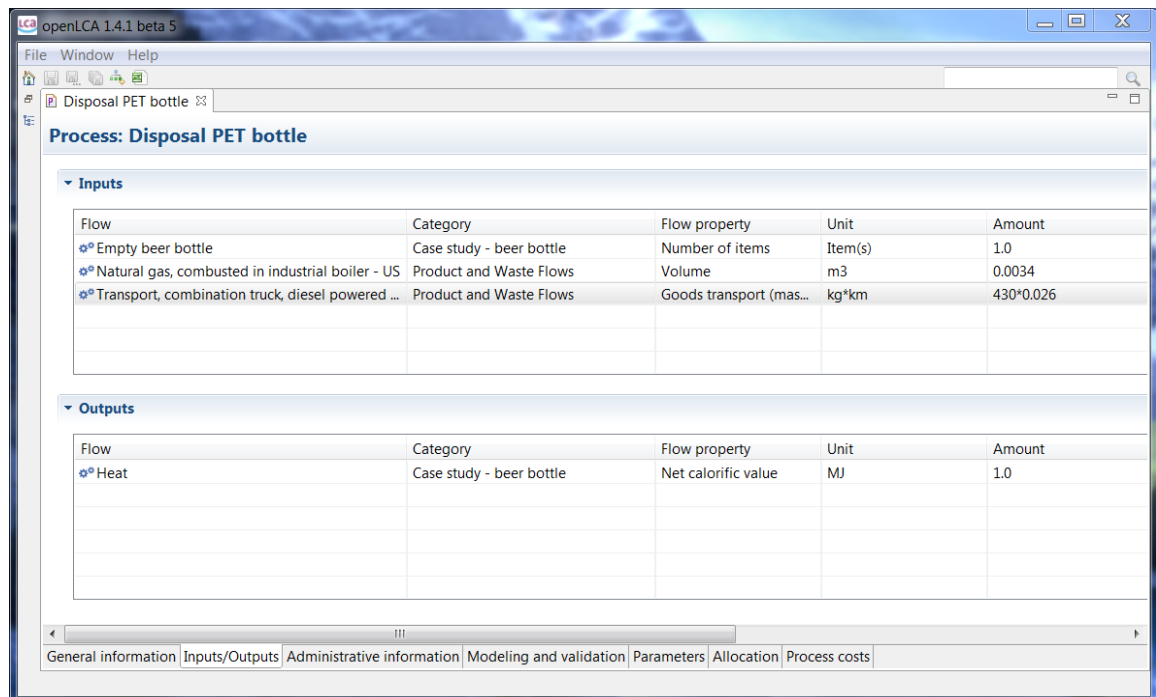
openLCA 1.4.1 beta 5

File Window Help

Disposal PET bottle

Process: Disposal PET bottle

Inputs

| Flow | Category | Flow property | Unit | Amount |
|---|---|---|---|---|
| Empty beer bottle | Case study - beer bottle | Number of items | Item(s) | 1.0 |
| Natural gas, combusted in industrial boiler - US | Product and Waste Flows | Volume | m3 | 0.0034 |
| Transport, combination truck, diesel powered ... | Product and Waste Flows | Goods transport (mas... | kg*km | 430*0.026 |

Outputs

| Flow | Category | Flow property | Unit | Amount |
|---|---|---|---|---|
| Heat | Case study - beer bottle | Net calorific value | MJ | 1.0 |

General information | Inputs/Outputs | Administrative information | Modeling and validation | Parameters | Allocation | Process costs